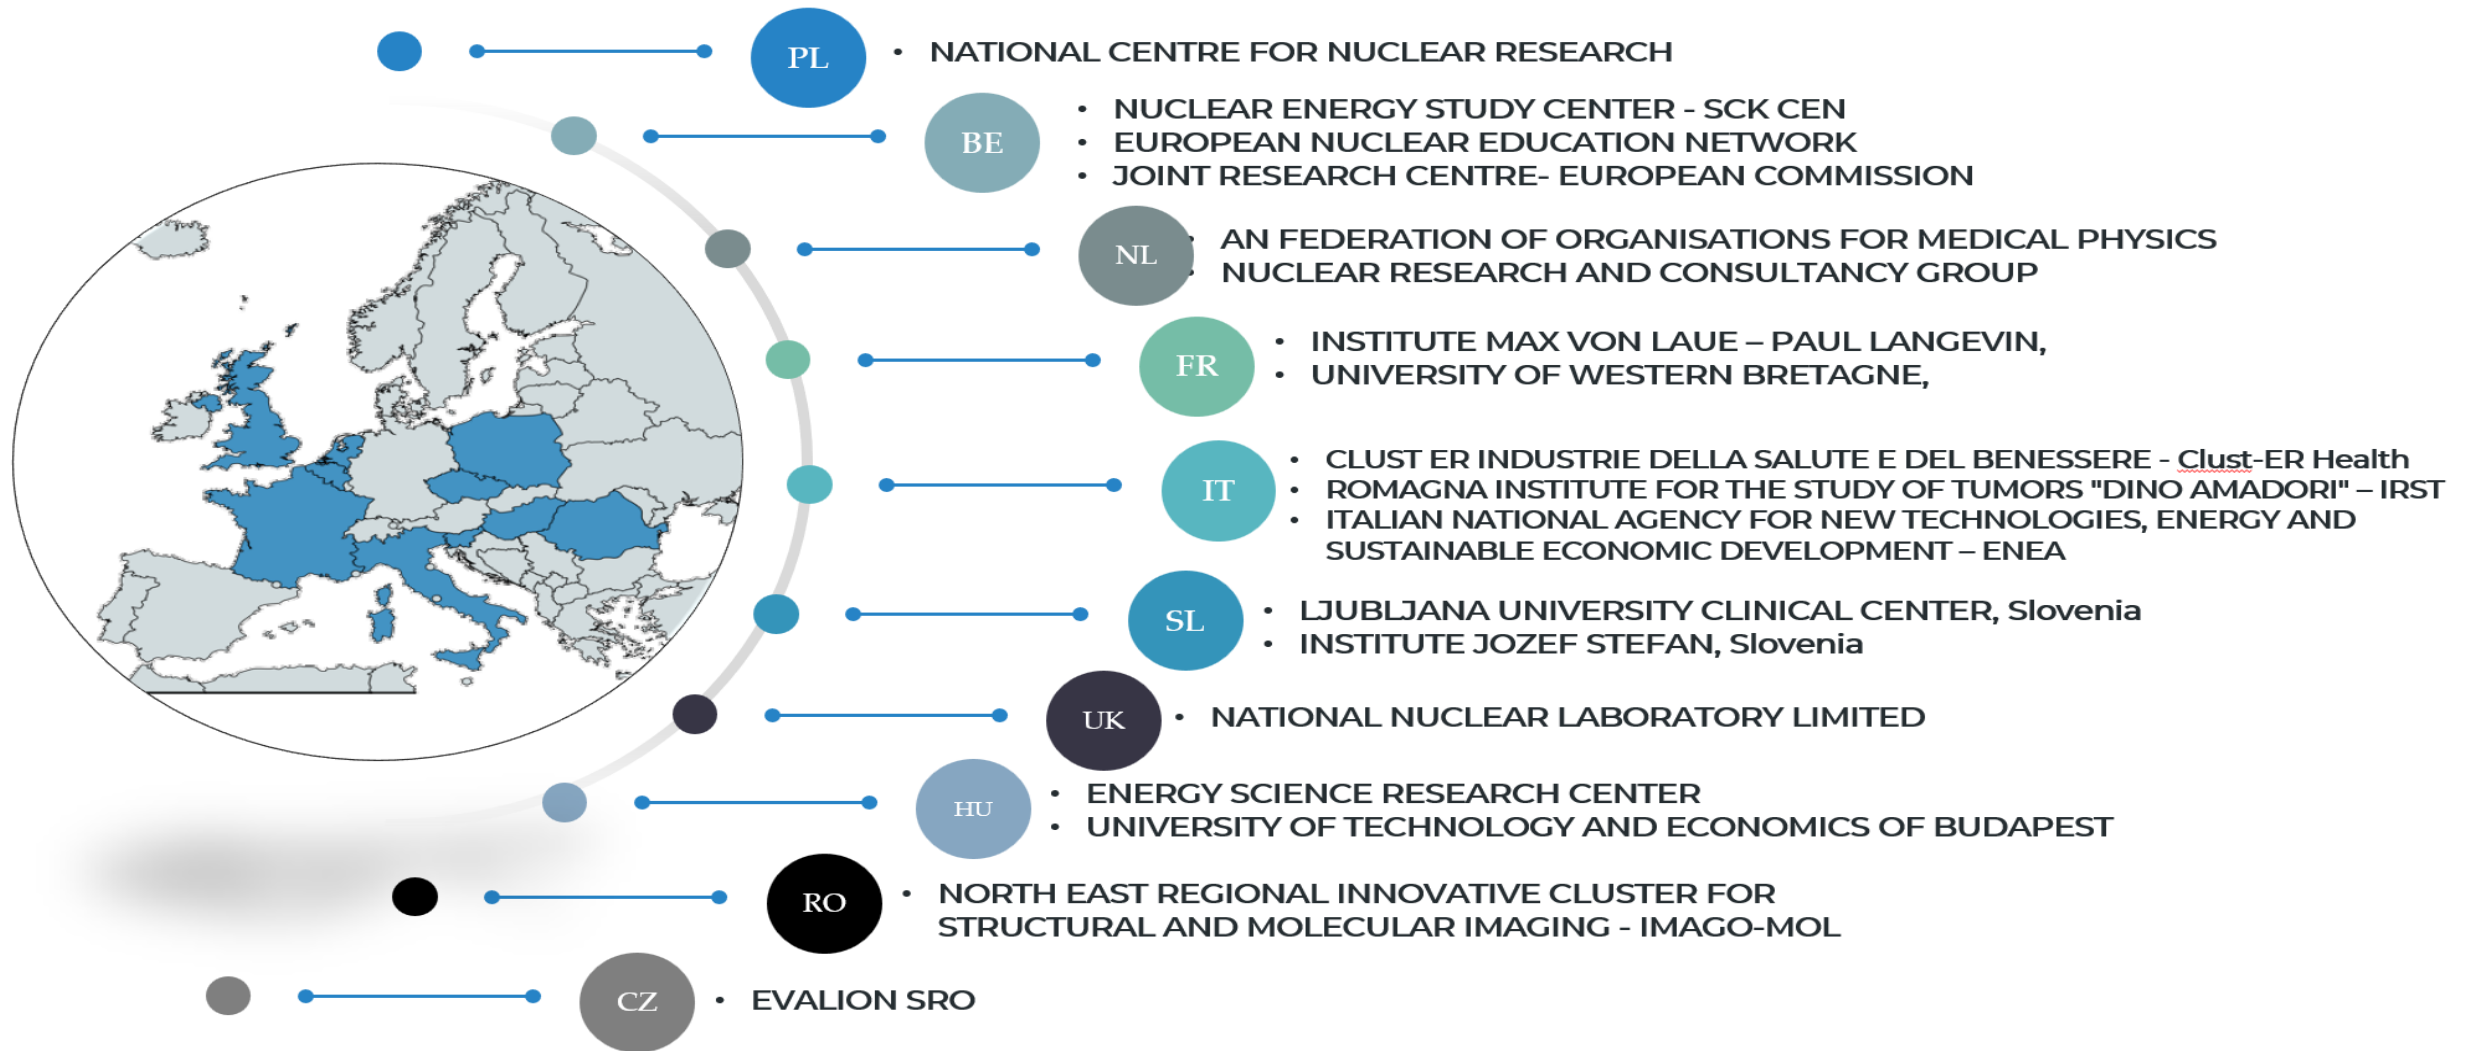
PL
• NATIONAL CENTRE FOR NUCLEAR RESEARCH

BE
• NUCLEAR ENERGY STUDY CENTER - SCK CEN
• EUROPEAN NUCLEAR EDUCATION NETWORK
• JOINT RESEARCH CENTRE- EUROPEAN COMMISSION

NL
• AN FEDERATION OF ORGANISATIONS FOR MEDICAL PHYSICS
• NUCLEAR RESEARCH AND CONSULTANCY GROUP

FR
• INSTITUTE MAX VON LAUE – PAUL LANGEVIN,
• UNIVERSITY OF WESTERN BRETAGNE,

IT
• CLUST ER INDUSTRIE DELLA SALUTE E DEL BENESSERE - Clust-ER Health
• ROMAGNA INSTITUTE FOR THE STUDY OF TUMORS "DINO AMADORI" – IRST
• ITALIAN NATIONAL AGENCY FOR NEW TECHNOLOGIES, ENERGY AND SUSTAINABLE ECONOMIC DEVELOPMENT – ENEA

SL
• LJUBLJANA UNIVERSITY CLINICAL CENTER, Slovenia
• INSTITUTE JOZEF STEFAN, Slovenia

UK
• NATIONAL NUCLEAR LABORATORY LIMITED

HU
• ENERGY SCIENCE RESEARCH CENTER
• UNIVERSITY OF TECHNOLOGY AND ECONOMICS OF BUDAPEST

RO
• NORTH EAST REGIONAL INNOVATIVE CLUSTER FOR STRUCTURAL AND MOLECULAR IMAGING - IMAGO-MOL

CZ
• EVALION SRO